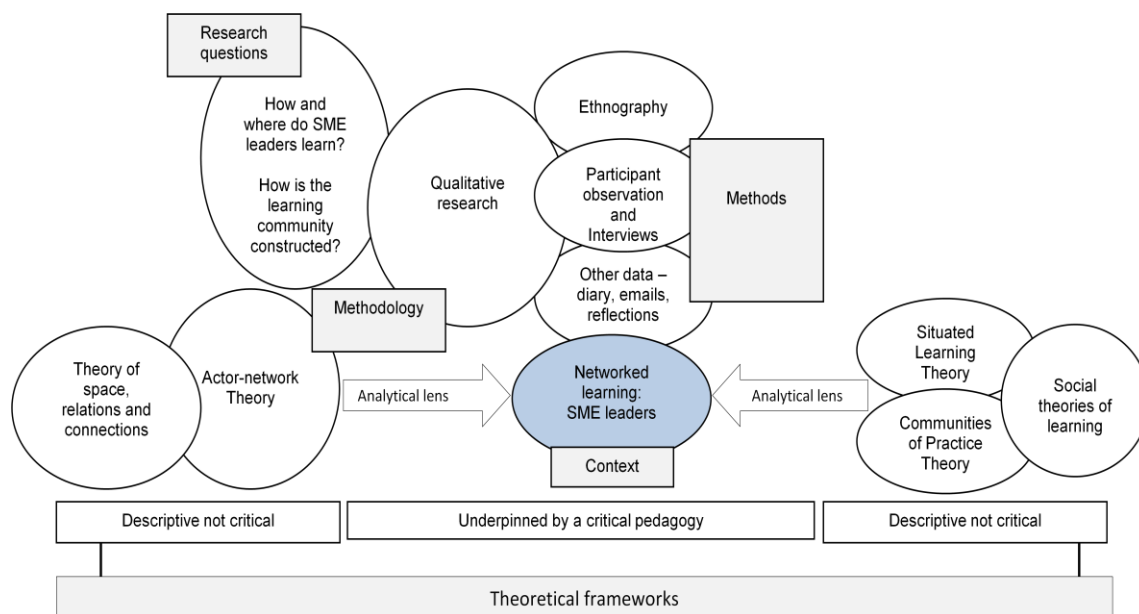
Research questions

How and where do SME leaders learn?

How is the learning community constructed?

Qualitative research

Ethnography

Participant observation and Interviews

Methods

Other data – diary, emails, reflections

Methodology

Theory of space, relations and connections

Actor-network Theory

Analytical lens

Networked learning: SME leaders

Analytical lens

Situated Learning Theory

Social theories of learning

Communities of Practice Theory

Context

Descriptive not critical

Underpinned by a critical pedagogy

Descriptive not critical

Theoretical frameworks